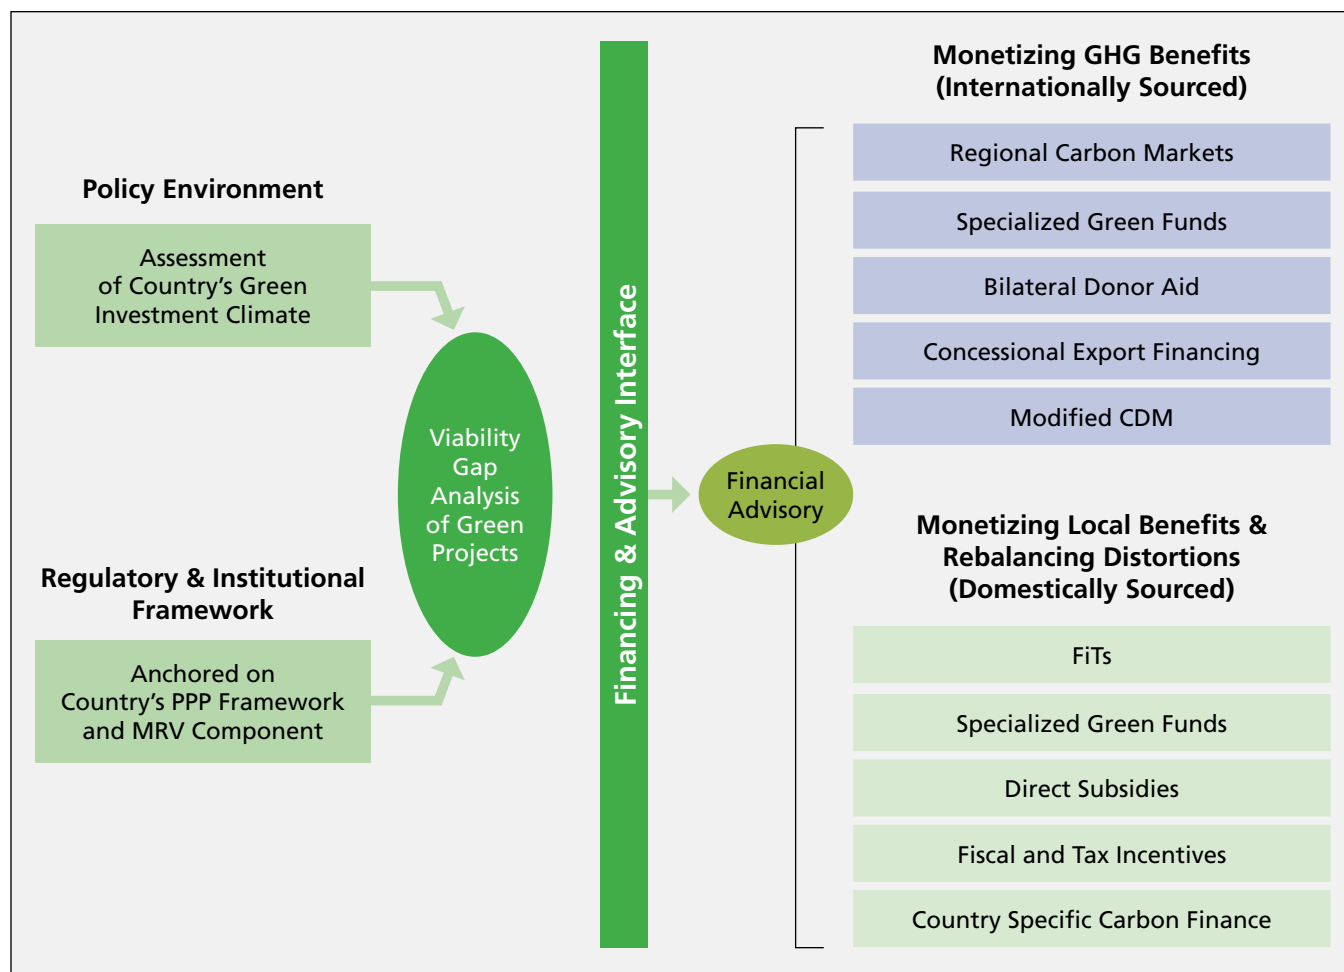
Policy Environment

Assessment of Country's Green Investment Climate

Regulatory & Institutional Framework

Anchored on Country's PPP Framework and MRV Component

Viability Gap Analysis of Green Projects

Financing & Advisory Interface

Financial Advisory

Monetizing GHG Benefits (Internationally Sourced)

Regional Carbon Markets

Specialized Green Funds

Bilateral Donor Aid

Concessional Export Financing

Modified CDM

Monetizing Local Benefits & Rebalancing Distortions (Domestically Sourced)

FiTs

Specialized Green Funds

Direct Subsidies

Fiscal and Tax Incentives

Country Specific Carbon Finance